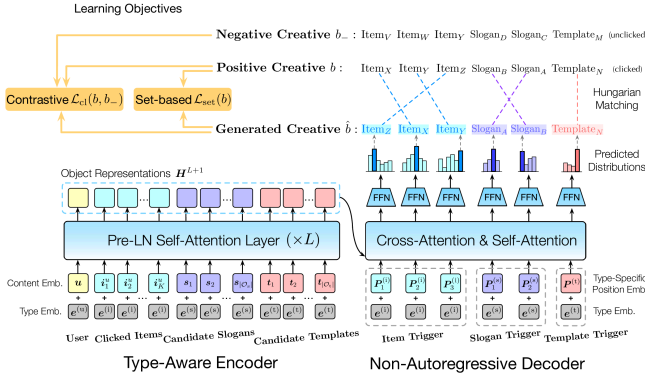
Learning Objectives

Negative Creative $b_-$ : $\text{Item}_V$ $\text{Item}_W$ $\text{Item}_Y$ $\text{Slogan}_D$ $\text{Slogan}_C$ $\text{Template}_M$ (unclicked)

Positive Creative $b$ : $\text{Item}_X$ $\text{Item}_Y$ $\text{Item}_Z$ $\text{Slogan}_B$ $\text{Slogan}_A$ $\text{Template}_N$ (clicked)

Contrastive $\mathcal{L}_{\text{cl}}(b, b_-)$

Set-based $\mathcal{L}_{\text{set}}(b)$

Hungarian Matching

Generated Creative $\hat{b}$ : $\text{Item}_Z$ $\text{Item}_X$ $\text{Item}_Y$ $\text{Slogan}_A$ $\text{Slogan}_B$ $\text{Template}_N$

Predicted Distributions

Object Representations $\boldsymbol{H}^{L+1}$

FFN FFN FFN FFN FFN FFN

Pre-LN Self-Attention Layer $(\times L)$

Cross-Attention & Self-Attention

Content Emb.

$\boldsymbol{u}$ $\boldsymbol{i}_1^u$ $\boldsymbol{i}_2^u$ $\cdots$ $\boldsymbol{i}_K^u$ $\boldsymbol{s}_1$ $\boldsymbol{s}_2$ $\cdots$ $\boldsymbol{s}_{|\mathcal{O}_s|}$ $\boldsymbol{t}_1$ $\boldsymbol{t}_2$ $\cdots$ $\boldsymbol{t}_{|\mathcal{O}_t|}$

Type Emb.

$\boldsymbol{e}^{(u)}$ $\boldsymbol{e}^{(i)}$ $\boldsymbol{e}^{(i)}$ $\boldsymbol{e}^{(i)}$ $\boldsymbol{e}^{(s)}$ $\boldsymbol{e}^{(s)}$ $\boldsymbol{e}^{(s)}$ $\boldsymbol{e}^{(t)}$ $\boldsymbol{e}^{(t)}$ $\boldsymbol{e}^{(t)}$

User Clicked Items Candidate Slogans Candidate Templates

$\boldsymbol{P}_1^{(i)}$ $\boldsymbol{P}_2^{(i)}$ $\boldsymbol{P}_3^{(i)}$ $\boldsymbol{P}_1^{(s)}$ $\boldsymbol{P}_2^{(s)}$ $\boldsymbol{P}^{(t)}$

$\boldsymbol{e}^{(i)}$ $\boldsymbol{e}^{(i)}$ $\boldsymbol{e}^{(i)}$ $\boldsymbol{e}^{(s)}$ $\boldsymbol{e}^{(s)}$ $\boldsymbol{e}^{(t)}$

Type-Specific Position Emb.

Type Emb.

Item Trigger Slogan Trigger Template Trigger

Type-Aware Encoder

Non-Autoregressive Decoder